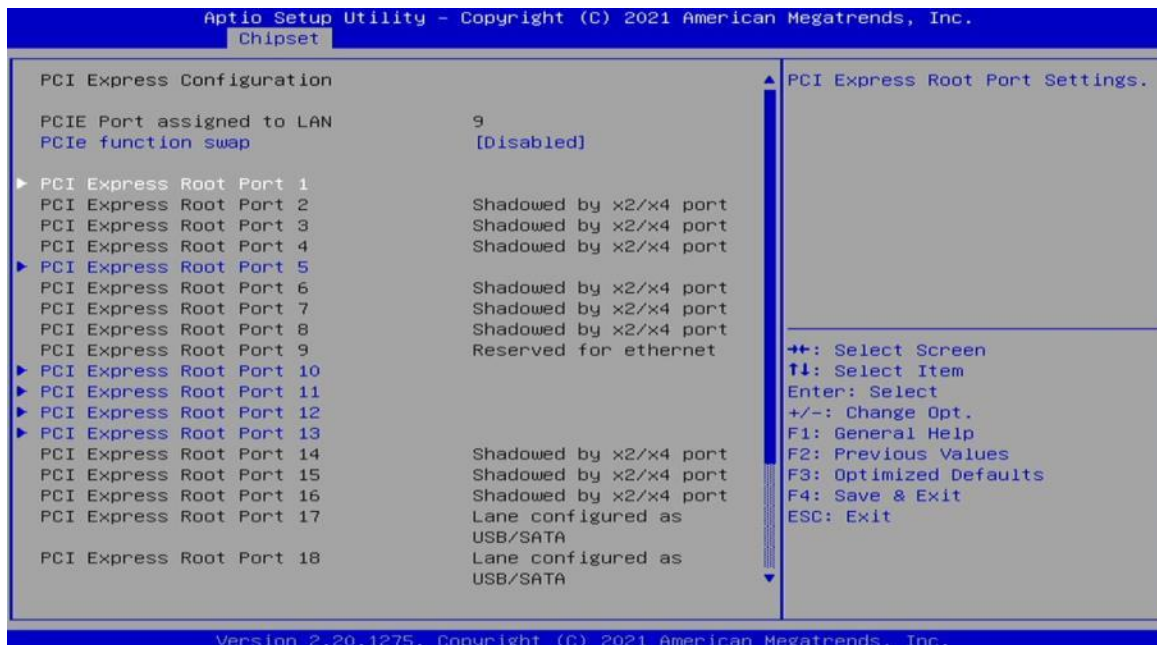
Aptio Setup Utility – Copyright (C) 2021 American Megatrends, Inc.
Chipset

PCI Express Configuration

PCIE Port assigned to LAN 9
PCIe function swap [Disabled]

▶ PCI Express Root Port 1
PCI Express Root Port 2 Shadowed by x2/x4 port
PCI Express Root Port 3 Shadowed by x2/x4 port
PCI Express Root Port 4 Shadowed by x2/x4 port
▶ PCI Express Root Port 5
PCI Express Root Port 6 Shadowed by x2/x4 port
PCI Express Root Port 7 Shadowed by x2/x4 port
PCI Express Root Port 8 Shadowed by x2/x4 port
PCI Express Root Port 9 Reserved for ethernet
▶ PCI Express Root Port 10
▶ PCI Express Root Port 11
▶ PCI Express Root Port 12
▶ PCI Express Root Port 13
PCI Express Root Port 14 Shadowed by x2/x4 port
PCI Express Root Port 15 Shadowed by x2/x4 port
PCI Express Root Port 16 Shadowed by x2/x4 port
PCI Express Root Port 17 Lane configured as USB/SATA
PCI Express Root Port 18 Lane configured as USB/SATA

PCI Express Root Port Settings.

→←: Select Screen
↑↓: Select Item
Enter: Select
+/-: Change Opt.
F1: General Help
F2: Previous Values
F3: Optimized Defaults
F4: Save & Exit
ESC: Exit

Version 2.20.1275. Copyright (C) 2021 American Megatrends, Inc.